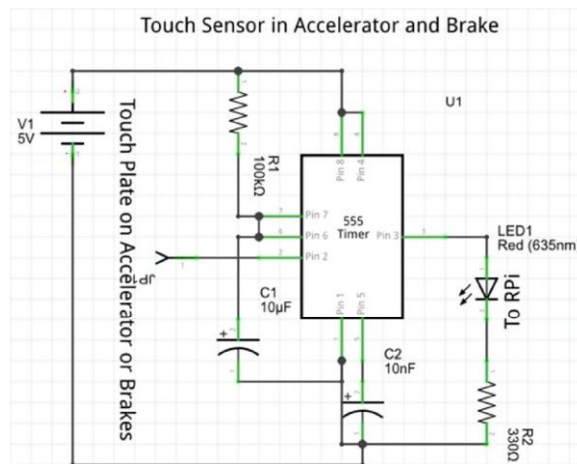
Touch Sensor in Accelerator and Brake

U1

V1
5V

Touch Plate on Accelerator or Brakes

R1
100kΩ

Pin 8
Pin 4

Pin 7
Pin 6
Pin 2

555
Timer

Pin 3

Pin 1
Pin 5

LED1
Red (635nm

To RPi

JP

C1
10μF

C2
10nF

R2
330Ω